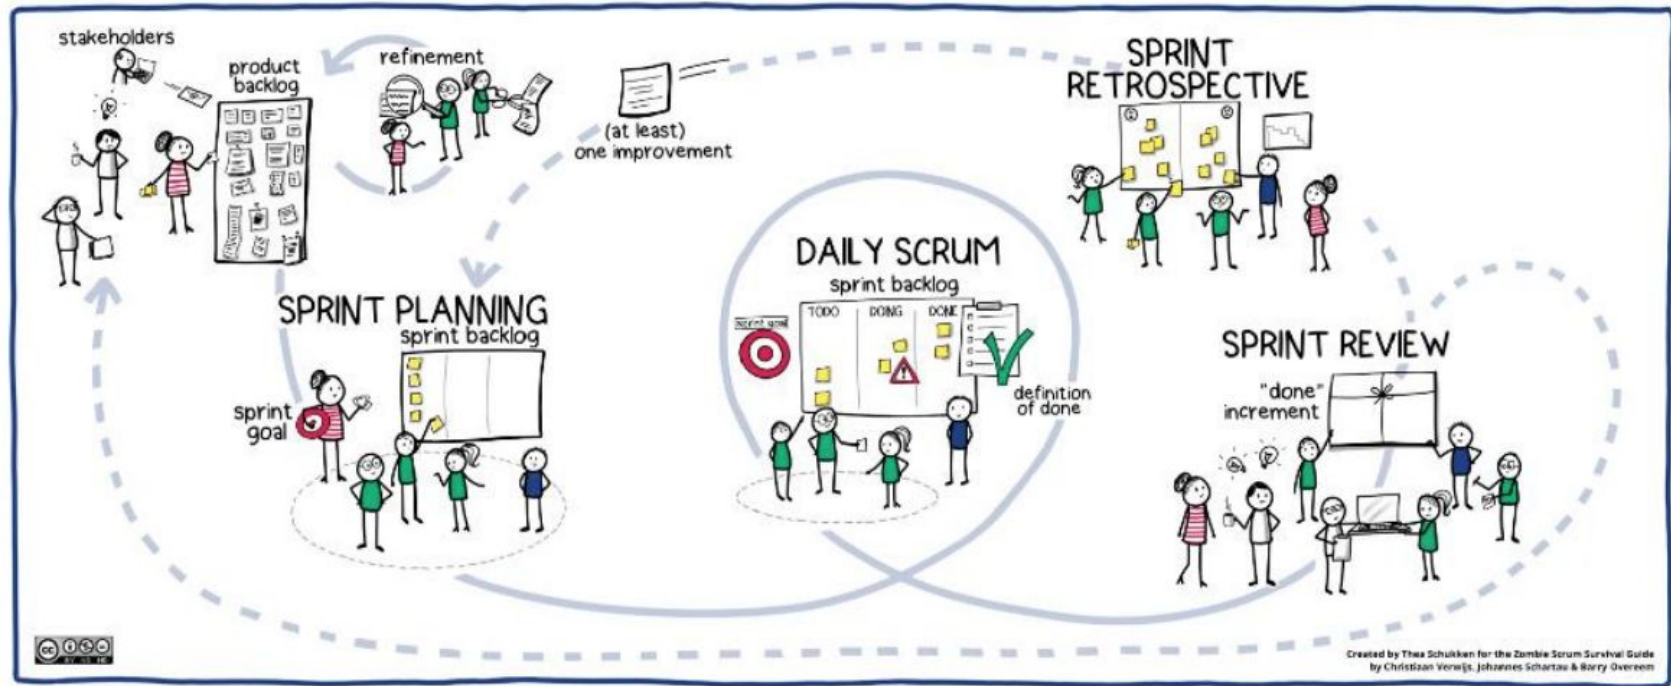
stakeholders

product backlog

refinement

(at least) one improvement

SPRINT RETROSPECTIVE

DAILY SCRUM

sprint backlog

TODO DOING DONE

sprint goal

definition of done

SPRINT PLANNING

sprint backlog

sprint goal

SPRINT REVIEW

"done" increment

Created by Thea Schukken for the Zombie Scrum Survival Guide by Christiaan Verwijs, Johannes Schartau & Barry Overeem